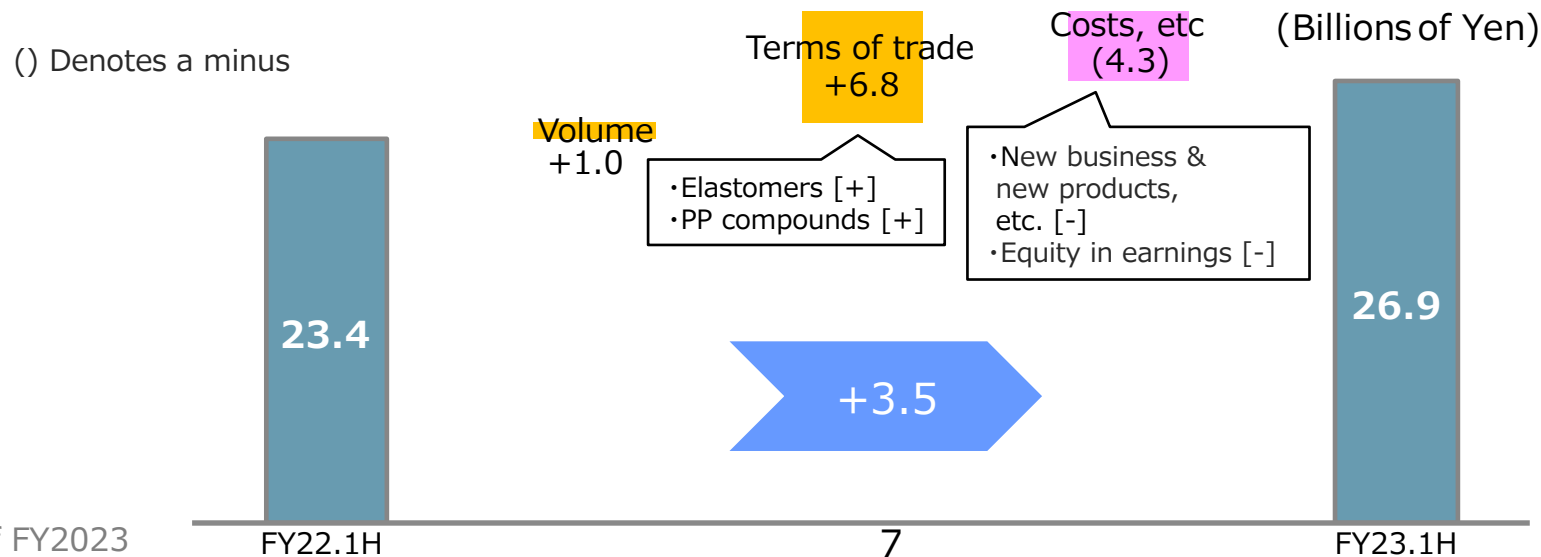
() Denotes a minus

Terms of trade
+6.8

Costs, etc
(4.3)

(Billions of Yen)

Volume
+1.0

・Elastomers [+]
・PP compounds [+]

・New business & new products, etc. [-]
・Equity in earnings [-]

23.4

+3.5

26.9

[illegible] FY2023

FY22.1H

7

FY23.1H